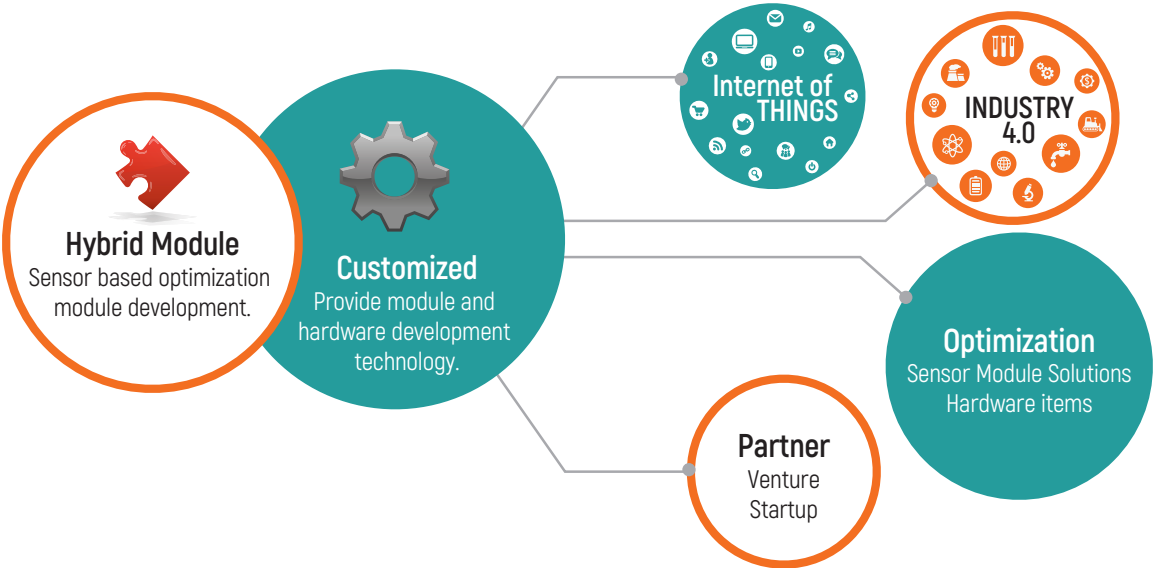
Hybrid Module
Sensor based optimization module development.

Customized
Provide module and hardware development technology.

Internet of THINGS

INDUSTRY 4.0

Optimization
Sensor Module Solutions
Hardware items

Partner
Venture
Startup